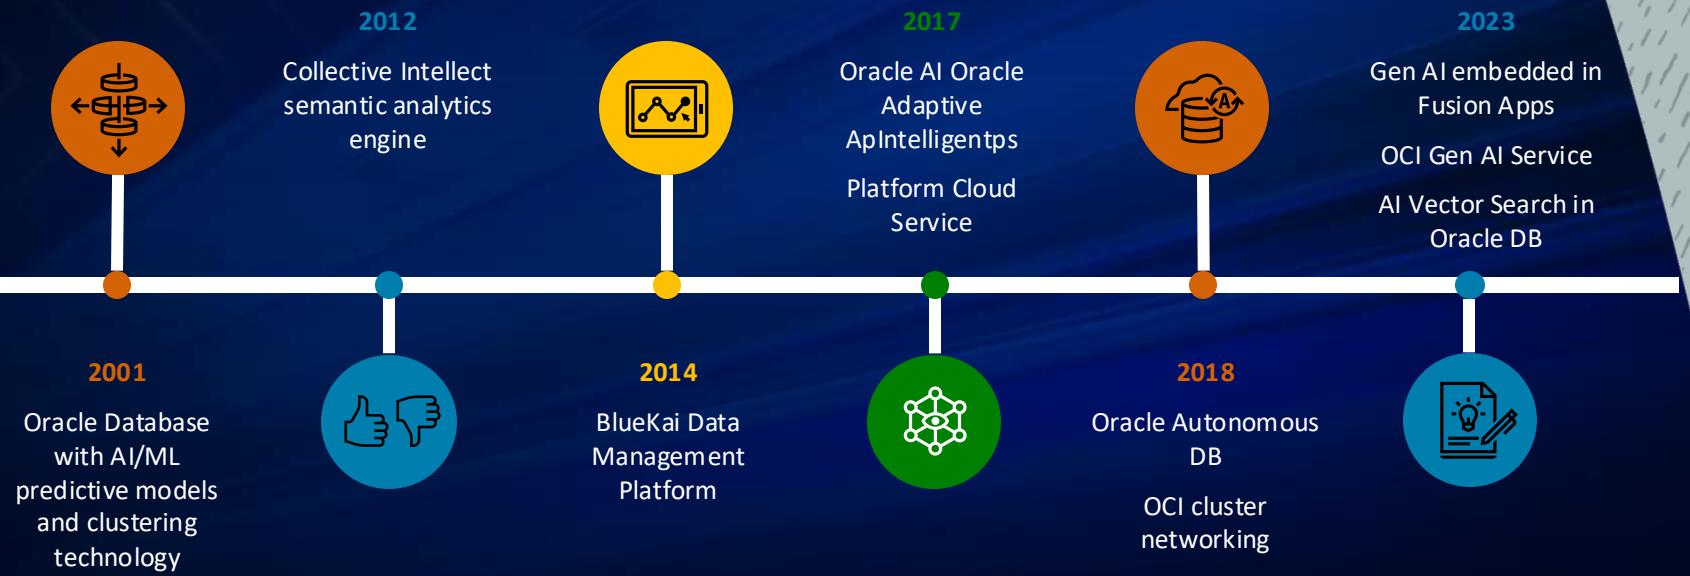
2012

Collective Intellect semantic analytics engine

2017

Oracle AI Oracle Adaptive ApIntelligentps

Platform Cloud Service

2023

Gen AI embedded in Fusion Apps

OCI Gen AI Service

AI Vector Search in Oracle DB

2001

Oracle Database with AI/ML predictive models and clustering technology

2014

BlueKai Data Management Platform

2018

Oracle Autonomous DB

OCI cluster networking